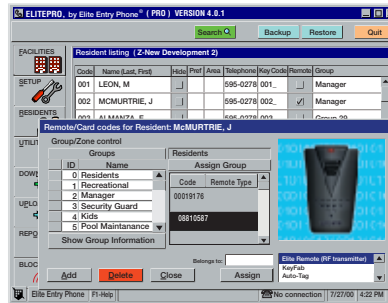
ELITEPRO, by Elite Entry Phone® ( PRO ) VERSION 4.0.1

Search Backup Restore Quit

FACILITIES

SETUP

RESIDENTS

UTILI

DOWN

UPLO

REPO

BLOC

Resident listing ( Z-New Development 2)

| Code | Name (Last, First) | Hide | Pref | Area | Telephone | Key Code | Remote | Group |
|---|---|---|---|---|---|---|---|---|
| 001 | LEON, M | | | | 595-0278 | 001_ | | Manager |
| 002 | MCMURTRIE, J | | | | 595-0278 | 002_ | ✓ | Manager |
| 003 | ALMANZA, E | | | | 595-0278 | 003 | | Group 29 |

Remote/Card codes for Resident: McMURTRIE, J

Group/Zone control

Groups

| ID | Name |
|---|---|
| 0 | Residents |
| 1 | Recreational |
| 2 | Manager |
| 3 | Security Guard |
| 4 | Kids |
| 5 | Pool Maintanance |

Show Group Information

Residents

Assign Group

| Code | Remote Type |
|---|---|
| 00019176 | |
| 08810587 | |

Belongs to:

Elite Remote (RF transmitter)
KeyFab
Auto-Tag

Add Delete Close Assign

Elite Entry Phone F1-Help No connection 7/27/00 4:22 PM